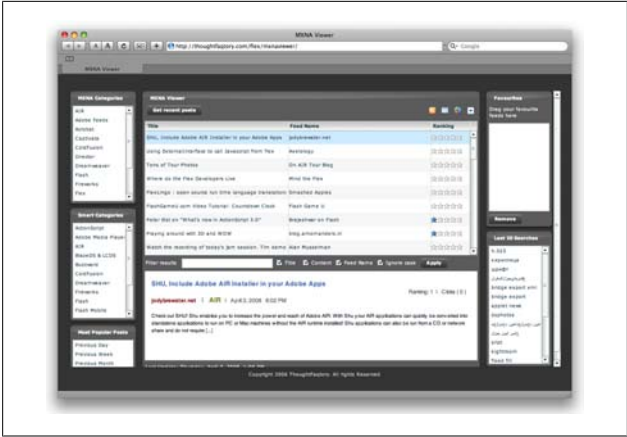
MXNA Viewer

http://thoughtfactory.com/flex/mxnaviewer/

Google

MXNA Viewer

MXNA Categories

AIR
Adobe Teams
Breeze
Captivate
ColdFusion
Director
Dreamweaver
Flash
Fireworks
Flex

Smart Categories

ActionScript
Adobe Media Player
AIR
BlazeDS & LCDS
Buzzword
ColdFusion
Dreamweaver
Fireworks
Flash
Flash Mobile

Most Popular Posts

Previous Day
Previous Week
Previous Month

MXNA Viewer

Get recent posts

| Title | Feed Name | Ranking |
|---|---|---|
| SHU, Include Adobe AIR Installer in your Adobe Apps | jodybrewster.net | |
| Using ExternalInterface to call Javascript from Flex | Realeyes | |
| Tons of Your Photos | On AIR Tour Blog | |
| Where do the Flex Developers Live | Mind the Flex | |
| FlexLingo : open-source run time language translation | Smashed Apples | |
| FlashGamez.com Video Tutorial: Countdown Clock | Flash Game U | |
| Peter Elst on "What's new in ActionScript 3.0" | Shipwrecker on Flash | |
| Playing around with 3D and WOW | blog.amcmanders.nl | |
| Watch the recording of today's Jam session. Tim demo | Alan Musselman | |

Filter results Title Content Feed Name Ignore case Apply

SHU, Include Adobe AIR Installer in your Adobe Apps

jodybrewster.net | AIR | April 2, 2008 6:02 PM

Ranking: 1 | Clicks (3)

Check out SHU! Shu enables you to increase the power and reach of Adobe AIR. With Shu your AIR applications can quietly be converted into standalone applications to run on PC or Mac machines without the AIR runtime installed! Shu applications can also be run from a CD or network share and do not require [...]

Copyright 2008 ThoughtFactory. All Rights Reserved.

Favourites

Drag your favourite feeds here

Remove

Last 20 Searches

s 360
experience
ugh@#
bridge expert
bridge expert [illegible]
bridge exp
expert help
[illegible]
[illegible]
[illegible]
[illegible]
arial
eightbeam
flash 9c